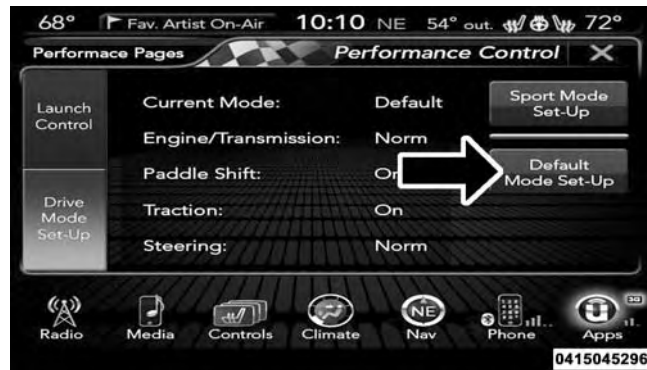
68° Fav. Artist On-Air 10:10 NE 54° out. 72°

Performace Pages

Performance Control ✕

Launch Control

Drive Mode Set-Up

Current Mode: Default

Engine/Transmission: Norm

Paddle Shift: On

Traction: On

Steering: Norm

Sport Mode Set-Up

Default Mode Set-Up

Radio Media Controls Climate NE Nav Phone 3G Apps

0415045296